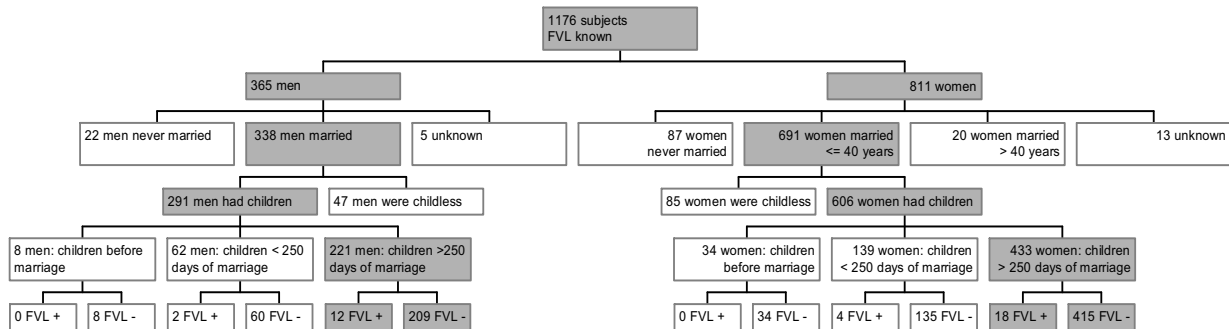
1176 subjects
FVL known

365 men

811 women

22 men never married

338 men married

5 unknown

87 women never married

691 women married <= 40 years

20 women married > 40 years

13 unknown

291 men had children

47 men were childless

85 women were childless

606 women had children

8 men: children before marriage

62 men: children < 250 days of marriage

221 men: children >250 days of marriage

34 women: children before marriage

139 women: children < 250 days of marriage

433 women: children > 250 days of marriage

0 FVL +

8 FVL -

2 FVL +

60 FVL -

12 FVL +

209 FVL -

0 FVL +

34 FVL -

4 FVL +

135 FVL -

18 FVL +

415 FVL -